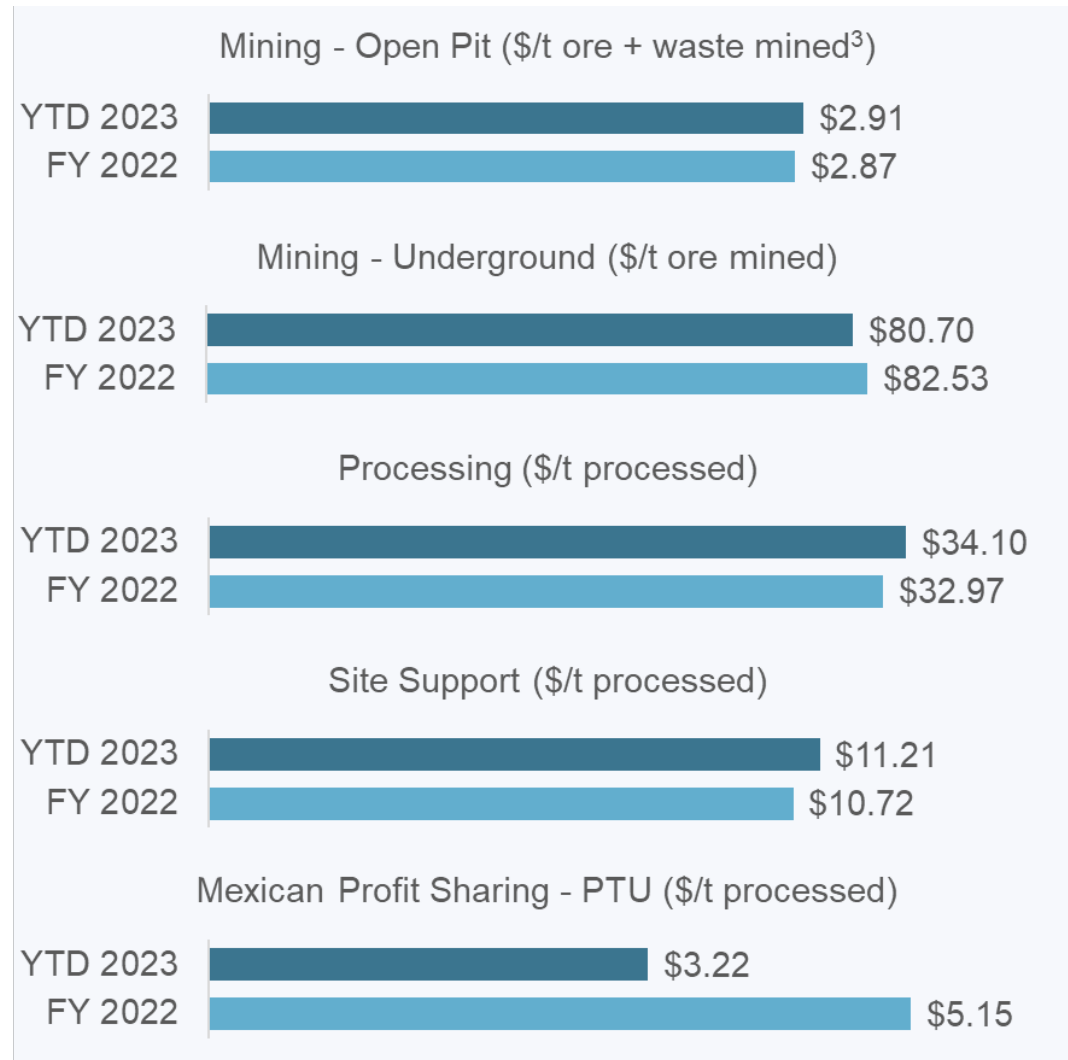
Mining - Open Pit (\$/t ore + waste mined$^3$)

YTD 2023 \$2.91
FY 2022 \$2.87

Mining - Underground (\$/t ore mined)

YTD 2023 \$80.70
FY 2022 \$82.53

Processing (\$/t processed)

YTD 2023 \$34.10
FY 2022 \$32.97

Site Support (\$/t processed)

YTD 2023 \$11.21
FY 2022 \$10.72

Mexican Profit Sharing - PTU (\$/t processed)

YTD 2023 \$3.22
FY 2022 \$5.15